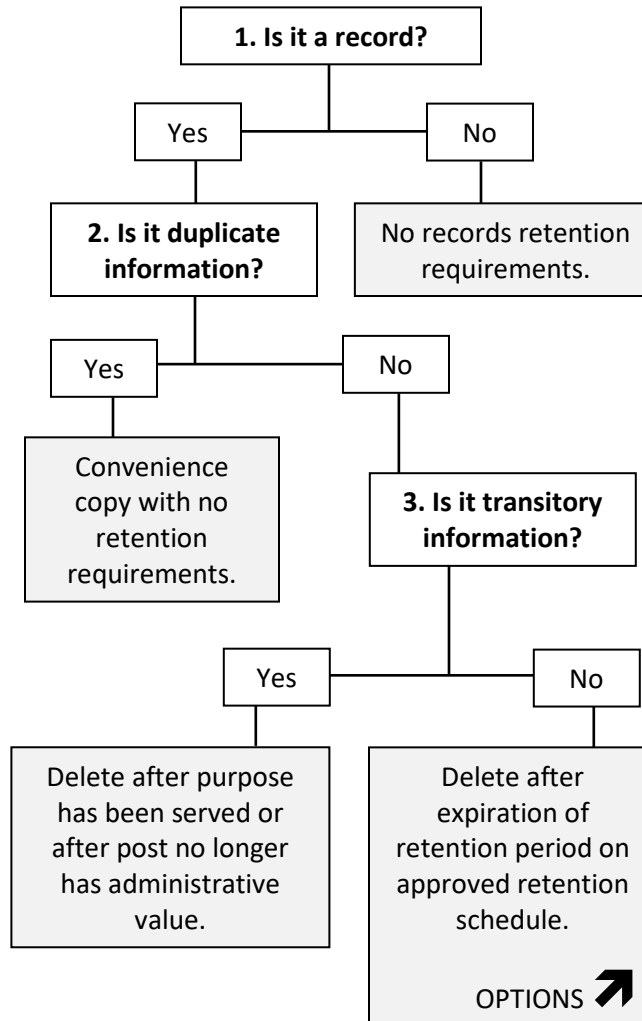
1. Is it a record?

Yes

No

2. Is it duplicate information?

No records retention requirements.

Yes

No

Convenience copy with no retention requirements.

3. Is it transitory information?

Yes

No

Delete after purpose has been served or after post no longer has administrative value.

Delete after expiration of retention period on approved retention schedule.

OPTIONS